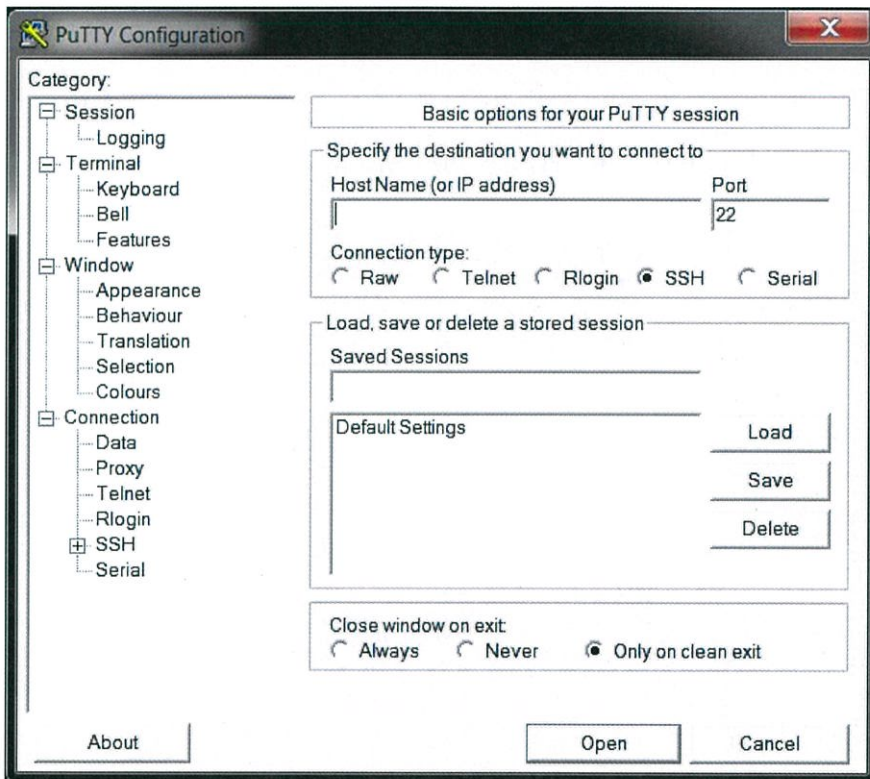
PuTTY Configuration

Category:

Session
Logging
Terminal
Keyboard
Bell
Features
Window
Appearance
Behaviour
Translation
Selection
Colours
Connection
Data
Proxy
Telnet
Rlogin
SSH
Serial

Basic options for your PuTTY session

Specify the destination you want to connect to

Host Name (or IP address)

Port

22

Connection type:

Raw Telnet Rlogin SSH Serial

Load, save or delete a stored session

Saved Sessions

Default Settings

Load

Save

Delete

Close window on exit:

Always Never Only on clean exit

About

Open

Cancel